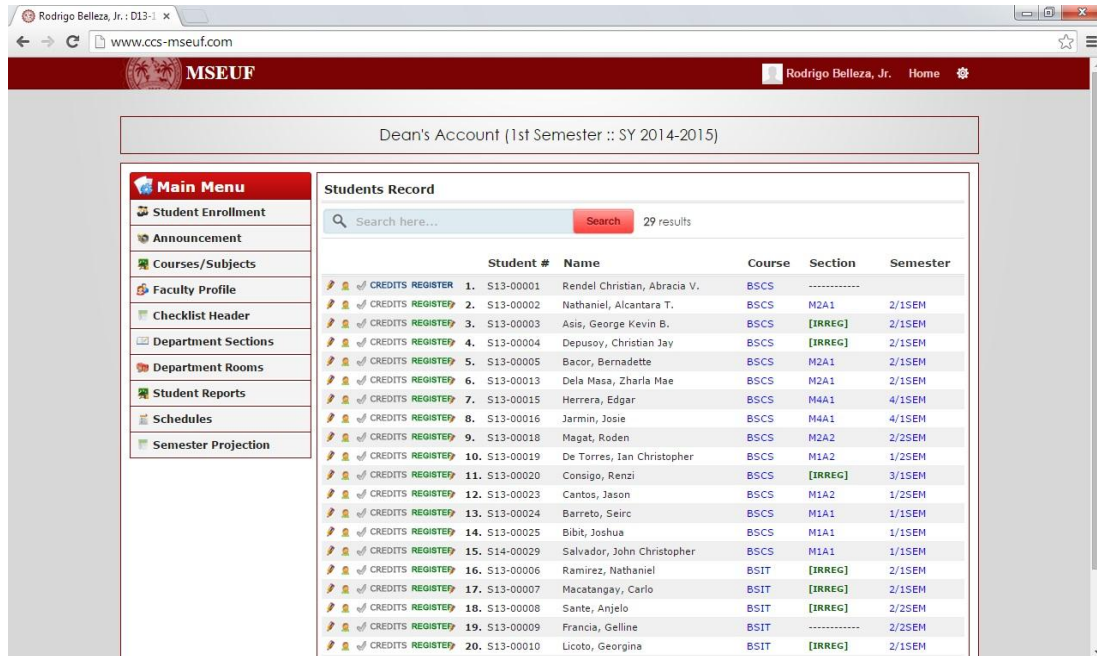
Rodrigo Belleza, Jr. : D13-1 ×

www.ccs-mseuf.com

MSEUF

Rodrigo Belleza, Jr. Home

Dean's Account (1st Semester :: SY 2014-2015)

Main Menu
Student Enrollment
Announcement
Courses/Subjects
Faculty Profile
Checklist Header
Department Sections
Department Rooms
Student Reports
Schedules
Semester Projection

Students Record

Search here... Search 29 results

| | | Student # | Name | Course | Section | Semester |
|---|---|---|---|---|---|---|
| CREDITS REGISTER | 1. | S13-00001 | Rendel Christian, Abracia V. | BSCS | ------------ | |
| CREDITS REGISTERED | 2. | S13-00002 | Nathaniel, Alcantara T. | BSCS | M2A1 | 2/1SEM |
| CREDITS REGISTERED | 3. | S13-00003 | Asis, George Kevin B. | BSCS | [IRREG] | 2/1SEM |
| CREDITS REGISTERED | 4. | S13-00004 | Depusoy, Christian Jay | BSCS | [IRREG] | 2/1SEM |
| CREDITS REGISTERED | 5. | S13-00005 | Bacor, Bernadette | BSCS | M2A1 | 2/1SEM |
| CREDITS REGISTERED | 6. | S13-00013 | Dela Masa, Zharla Mae | BSCS | M2A1 | 2/1SEM |
| CREDITS REGISTERED | 7. | S13-00015 | Herrera, Edgar | BSCS | M4A1 | 4/1SEM |
| CREDITS REGISTERED | 8. | S13-00016 | Jarmin, Josie | BSCS | M4A1 | 4/1SEM |
| CREDITS REGISTERED | 9. | S13-00018 | Magat, Roden | BSCS | M2A2 | 2/2SEM |
| CREDITS REGISTERED | 10. | S13-00019 | De Torres, Ian Christopher | BSCS | M1A2 | 1/2SEM |
| CREDITS REGISTERED | 11. | S13-00020 | Consigo, Renzi | BSCS | [IRREG] | 3/1SEM |
| CREDITS REGISTERED | 12. | S13-00023 | Cantos, Jason | BSCS | M1A2 | 1/2SEM |
| CREDITS REGISTERED | 13. | S13-00024 | Barreto, Seirc | BSCS | M1A1 | 1/1SEM |
| CREDITS REGISTERED | 14. | S13-00025 | Bibit, Joshua | BSCS | M1A1 | 1/1SEM |
| CREDITS REGISTERED | 15. | S14-00029 | Salvador, John Christopher | BSCS | M1A1 | 1/1SEM |
| CREDITS REGISTERED | 16. | S13-00006 | Ramirez, Nathaniel | BSIT | [IRREG] | 2/1SEM |
| CREDITS REGISTERED | 17. | S13-00007 | Macatangay, Carlo | BSIT | [IRREG] | 2/1SEM |
| CREDITS REGISTERED | 18. | S13-00008 | Sante, Anjelo | BSIT | [IRREG] | 2/2SEM |
| CREDITS REGISTERED | 19. | S13-00009 | Francia, Gelline | BSIT | ------------ | 2/2SEM |
| CREDITS REGISTERED | 20. | S13-00010 | Licoto, Georgina | BSIT | [IRREG] | 2/1SEM |